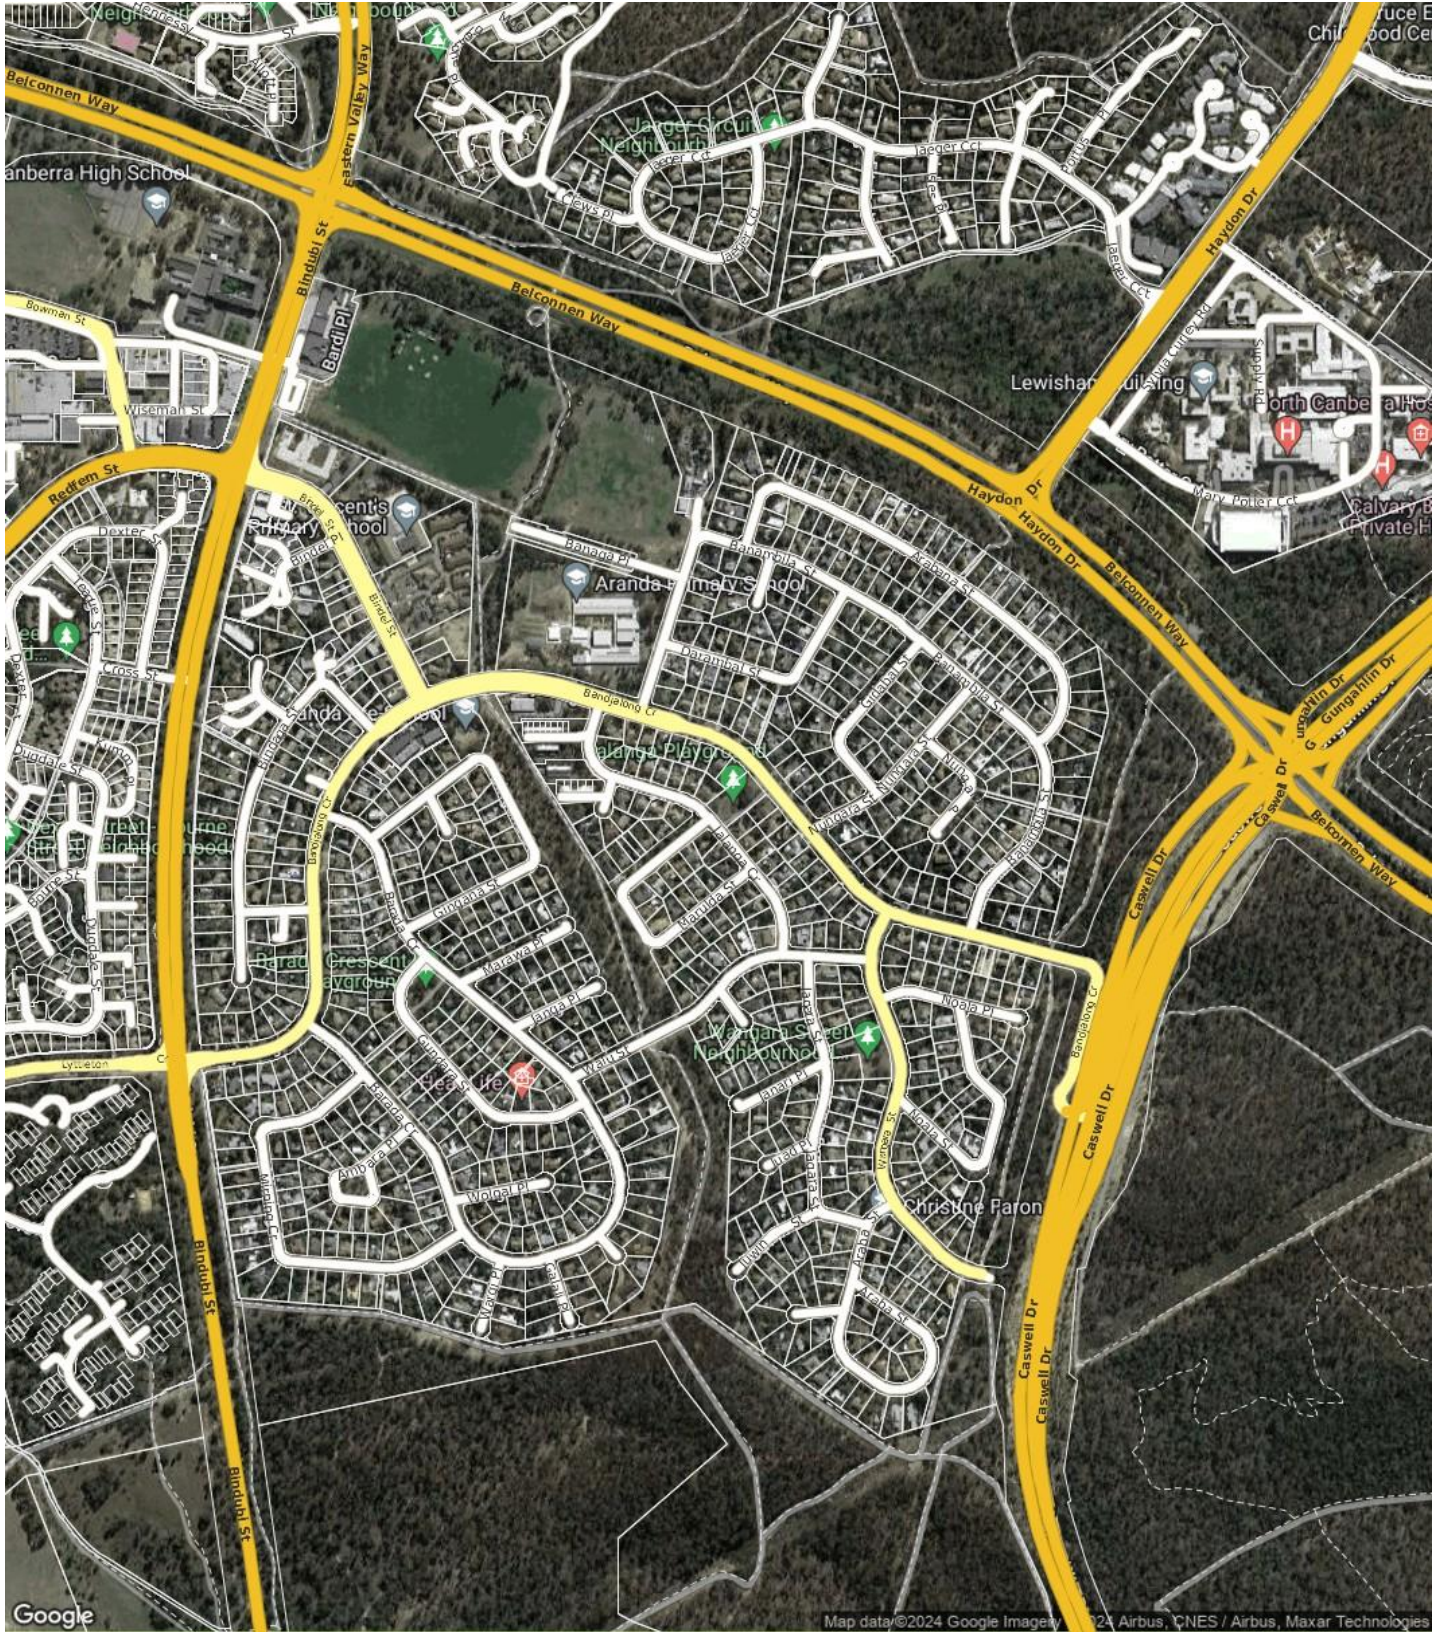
Neighbourh
Neighbourhood
Bruce E
Childhood Ce
Belconnen Way
Eastern Valley Way
anberra High School
Jaeger Circuit Neighbourhood
Jaeger Cct
Clews Pl
Haydon Dr
Bindubi St
Bardi Pl
Belconnen Way
Bowman St
Wiseman St
Lewisham Building
North Canberra Hos
Redfern St
Haydon Dr
Haydon Dr
Mary Potter Cct
Calvary B
Private H
Belconnen Way
St Vincent's Primary School
Banjine St
Banaga Pl
Aranda Primary School
Arabana St
Dexter
Cross St
Daramba St
Bandjalong Cr
Aranda Playground
Gungahlin Dr
Gungahlin Dr
Caswell Dr
Belconnen Way
Dugdale St
Caswell Dr
Bandjalong Cr
Gungarra St
Marawa Pl
Walbourne Street Neighbourhood
Baradine Crescent Playground
Noala Pl
Waingaru Street Neighbourhood
Wairi St
Janga Pl
Lyttleton Cr
Jarrah Pl
Woigal Pl
Christine Faron
Anbara Pl
Caswell Dr
Caswell Dr
Bindubi St
Bindubi St
Google
Map data ©2024 Google Imagery ©2024 Airbus, CNES / Airbus, Maxar Technologies